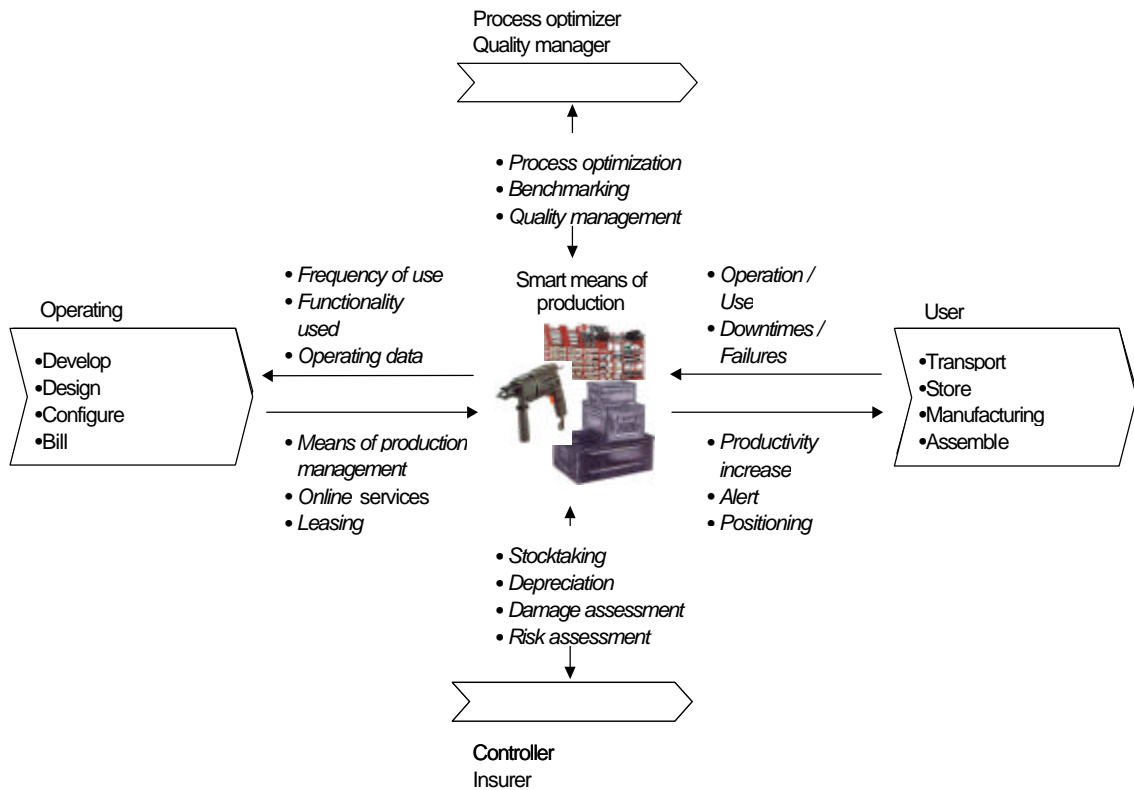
Process optimizer
Quality manager

• Process optimization
• Benchmarking
• Quality management

• Frequency of use
• Functionality used
• Operating data

Smart means of production

• Operation / Use
• Downtimes / Failures

Operating

•Develop
•Design
•Configure
•Bill

User

•Transport
•Store
•Manufacturing
•Assemble

• Means of production management
• Online services
• Leasing

• Productivity increase
• Alert
• Positioning

• Stocktaking
• Depreciation
• Damage assessment
• Risk assessment

Controller
Insurer